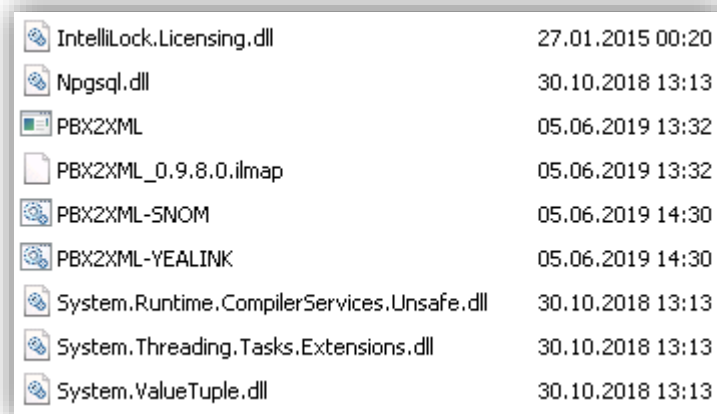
| | |
|---|---|
| IntelliLock.Licensing.dll | 27.01.2015 00:20 |
| Npgsql.dll | 30.10.2018 13:13 |
| PBX2XML | 05.06.2019 13:32 |
| PBX2XML_0.9.8.0.ilmap | 05.06.2019 13:32 |
| PBX2XML-SNOM | 05.06.2019 14:30 |
| PBX2XML-YEALINK | 05.06.2019 14:30 |
| System.Runtime.CompilerServices.Unsafe.dll | 30.10.2018 13:13 |
| System.Threading.Tasks.Extensions.dll | 30.10.2018 13:13 |
| System.ValueTuple.dll | 30.10.2018 13:13 |